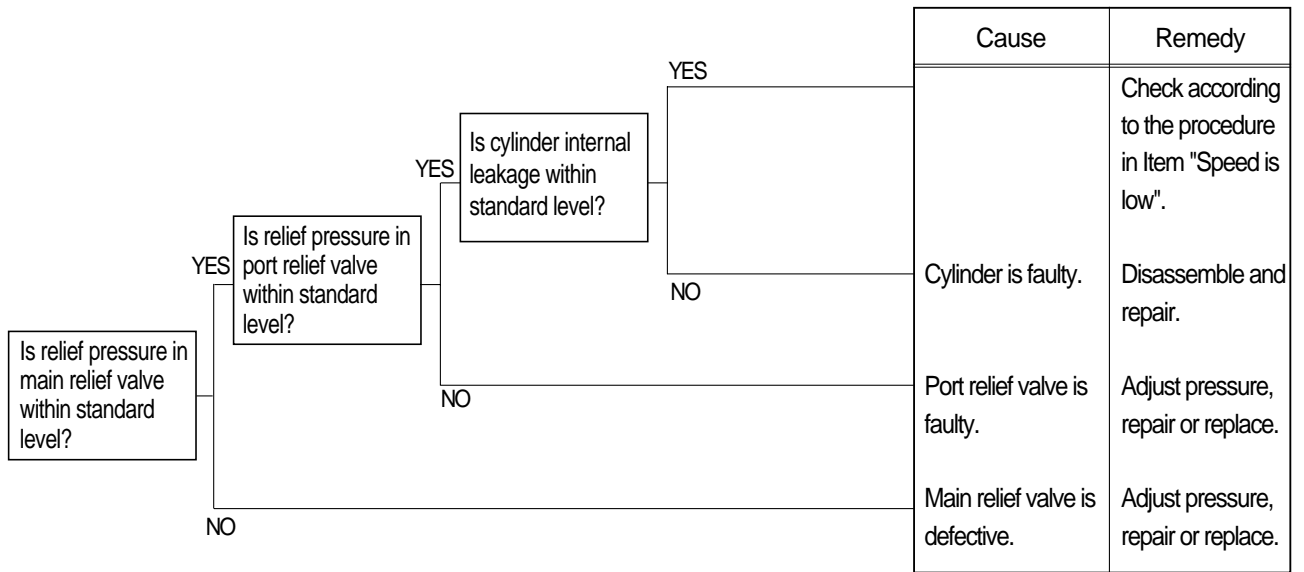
Is relief pressure in main relief valve within standard level?

YES

Is relief pressure in port relief valve within standard level?

YES

Is cylinder internal leakage within standard level?

YES

NO

NO

NO

| Cause | Remedy |
|---|---|
| | Check according to the procedure in Item "Speed is low". |
| Cylinder is faulty. | Disassemble and repair. |
| Port relief valve is faulty. | Adjust pressure, repair or replace. |
| Main relief valve is defective. | Adjust pressure, repair or replace. |